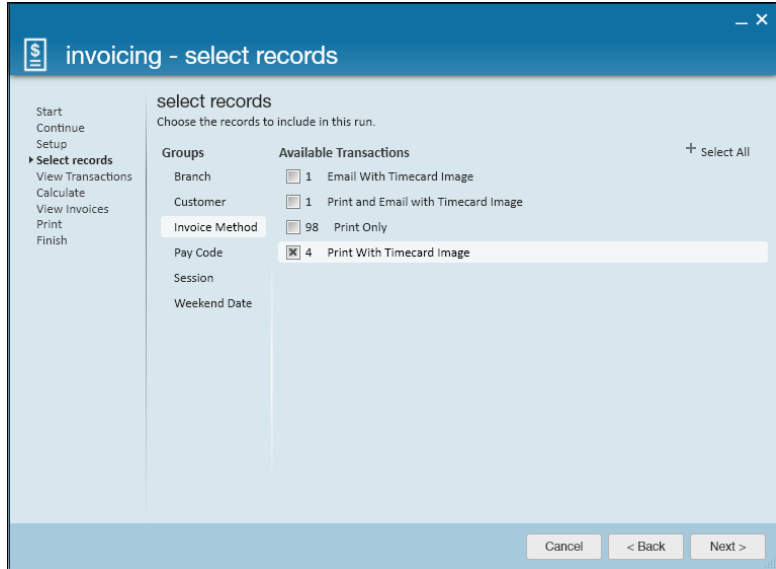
_ ×

invoicing - select records

Start
Continue
Setup
Select records
View Transactions
Calculate
View Invoices
Print
Finish

select records
Choose the records to include in this run.

Groups
Branch
Customer
Invoice Method
Pay Code
Session
Weekend Date

Available Transactions
+ Select All

1 Email With Timecard Image
1 Print and Email with Timecard Image
98 Print Only
4 Print With Timecard Image

Cancel
< Back
Next >